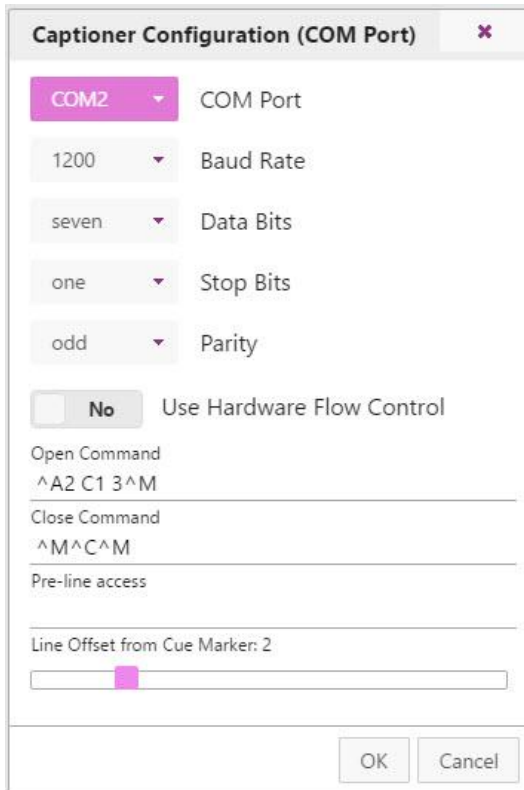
Captioner Configuration (COM Port) ×

COM2 COM Port

1200 Baud Rate

seven Data Bits

one Stop Bits

odd Parity

No Use Hardware Flow Control

Open Command
^A2 C1 3^M

Close Command
^M^C^M

Pre-line access

Line Offset from Cue Marker: 2

OK Cancel